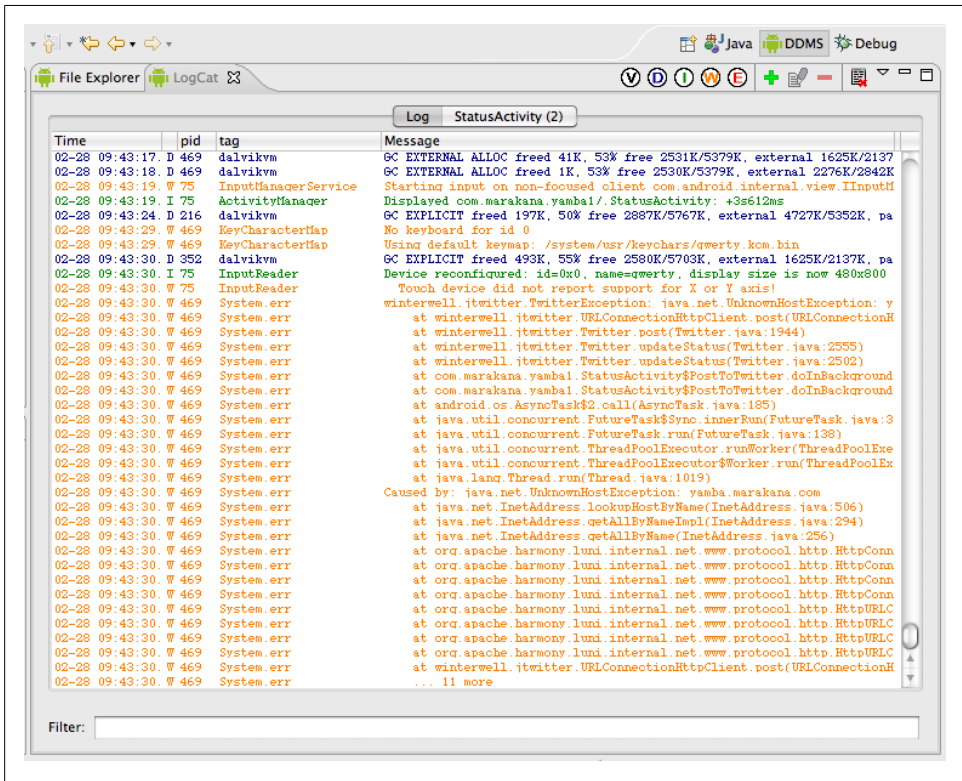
Java DDMS Debug

File Explorer LogCat

V D I W E

Log StatusActivity (2)

| Time | pid | tag | Message |
|---|---|---|---|
| 02-28 09:43:17. D | 469 | dalvikvm | GC EXTERNAL ALLOC freed 41K, 53% free 2531K/5379K, external 1625K/2137 |
| 02-28 09:43:18. D | 469 | dalvikvm | GC EXTERNAL ALLOC freed 1K, 53% free 2530K/5379K, external 2276K/2842K |
| 02-28 09:43:19. W | 75 | InputManagerService | Starting input on non-focused client com.android.internal.view.IInputM |
| 02-28 09:43:19. I | 75 | ActivityManager | Displayed com.marakana.yamba1/.StatusActivity: +3s612ms |
| 02-28 09:43:24. D | 216 | dalvikvm | GC EXPLICIT freed 197K, 50% free 2887K/5767K, external 4727K/5352K, pa |
| 02-28 09:43:29. W | 469 | KeyCharacterMap | No keyboard for id 0 |
| 02-28 09:43:29. W | 469 | KeyCharacterMap | Using default keymap: /system/usr/keychars/qwerty.kcm.bin |
| 02-28 09:43:30. D | 352 | dalvikvm | GC EXPLICIT freed 493K, 55% free 2580K/5703K, external 1625K/2137K, pa |
| 02-28 09:43:30. I | 75 | InputReader | Device reconfigured: id=0x0, name=qwerty, display size is now 480x800 |
| 02-28 09:43:30. W | 75 | InputReader | Touch device did not report support for X or Y axis! |
| 02-28 09:43:30. W | 469 | System.err | winterwell.jtwitter.TwitterException: java.net.UnknownHostException: y |
| 02-28 09:43:30. W | 469 | System.err | at winterwell.jtwitter.URLConnectionHttpClient.post(URLConnectionH |
| 02-28 09:43:30. W | 469 | System.err | at winterwell.jtwitter.Twitter.post(Twitter.java:1944) |
| 02-28 09:43:30. W | 469 | System.err | at winterwell.jtwitter.Twitter.updateStatus(Twitter.java:2555) |
| 02-28 09:43:30. W | 469 | System.err | at winterwell.jtwitter.Twitter.updateStatus(Twitter.java:2502) |
| 02-28 09:43:30. W | 469 | System.err | at com.marakana.yamba1.StatusActivity$PostToTwitter.doInBackground |
| 02-28 09:43:30. W | 469 | System.err | at com.marakana.yamba1.StatusActivity$PostToTwitter.doInBackgroun |
| 02-28 09:43:30. W | 469 | System.err | at android.os.AsyncTask$2.call(AsyncTask.java:185) |
| 02-28 09:43:30. W | 469 | System.err | at java.util.concurrent.FutureTask$Sync.innerRun(FutureTask.java:3 |
| 02-28 09:43:30. W | 469 | System.err | at java.util.concurrent.FutureTask.run(FutureTask.java:138) |
| 02-28 09:43:30. W | 469 | System.err | at java.util.concurrent.ThreadPoolExecutor.runWorker(ThreadPoolExe |
| 02-28 09:43:30. W | 469 | System.err | at java.util.concurrent.ThreadPoolExecutor$Worker.run(ThreadPoolEx |
| 02-28 09:43:30. W | 469 | System.err | at java.lang.Thread.run(Thread.java:1019) |
| 02-28 09:43:30. W | 469 | System.err | Caused by: java.net.UnknownHostException: yamba.marakana.com |
| 02-28 09:43:30. W | 469 | System.err | at java.net.InetAddress.lookupHostByName(InetAddress.java:506) |
| 02-28 09:43:30. W | 469 | System.err | at java.net.InetAddress.getAllByNameImpl(InetAddress.java:294) |
| 02-28 09:43:30. W | 469 | System.err | at java.net.InetAddress.getAllByName(InetAddress.java:256) |
| 02-28 09:43:30. W | 469 | System.err | at org.apache.harmony.luni.internal.net.www.protocol.http.HttpConn |
| 02-28 09:43:30. W | 469 | System.err | at org.apache.harmony.luni.internal.net.www.protocol.http.HttpConn |
| 02-28 09:43:30. W | 469 | System.err | at org.apache.harmony.luni.internal.net.www.protocol.http.HttpConn |
| 02-28 09:43:30. W | 469 | System.err | at org.apache.harmony.luni.internal.net.www.protocol.http.HttpConn |
| 02-28 09:43:30. W | 469 | System.err | at org.apache.harmony.luni.internal.net.www.protocol.http.HttpURLC |
| 02-28 09:43:30. W | 469 | System.err | at org.apache.harmony.luni.internal.net.www.protocol.http.HttpURLC |
| 02-28 09:43:30. W | 469 | System.err | at org.apache.harmony.luni.internal.net.www.protocol.http.HttpURLC |
| 02-28 09:43:30. W | 469 | System.err | at org.apache.harmony.luni.internal.net.www.protocol.http.HttpURLC |
| 02-28 09:43:30. W | 469 | System.err | at winterwell.jtwitter.URLConnectionHttpClient.post(URLConnectionH |
| 02-28 09:43:30. W | 469 | System.err | ... 11 more |

Filter: